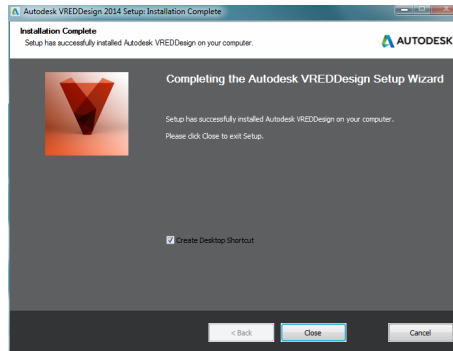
Autodesk VREDDesign 2014 Setup: Installation Complete

Installation Complete
Setup has successfully installed Autodesk VREDDesign on your computer.

AUTODESK

Completing the Autodesk VREDDesign Setup Wizard

Setup has successfully installed Autodesk VREDDesign on your computer.

Please click Close to exit Setup.

Create Desktop Shortcut

< Back
Close
Cancel